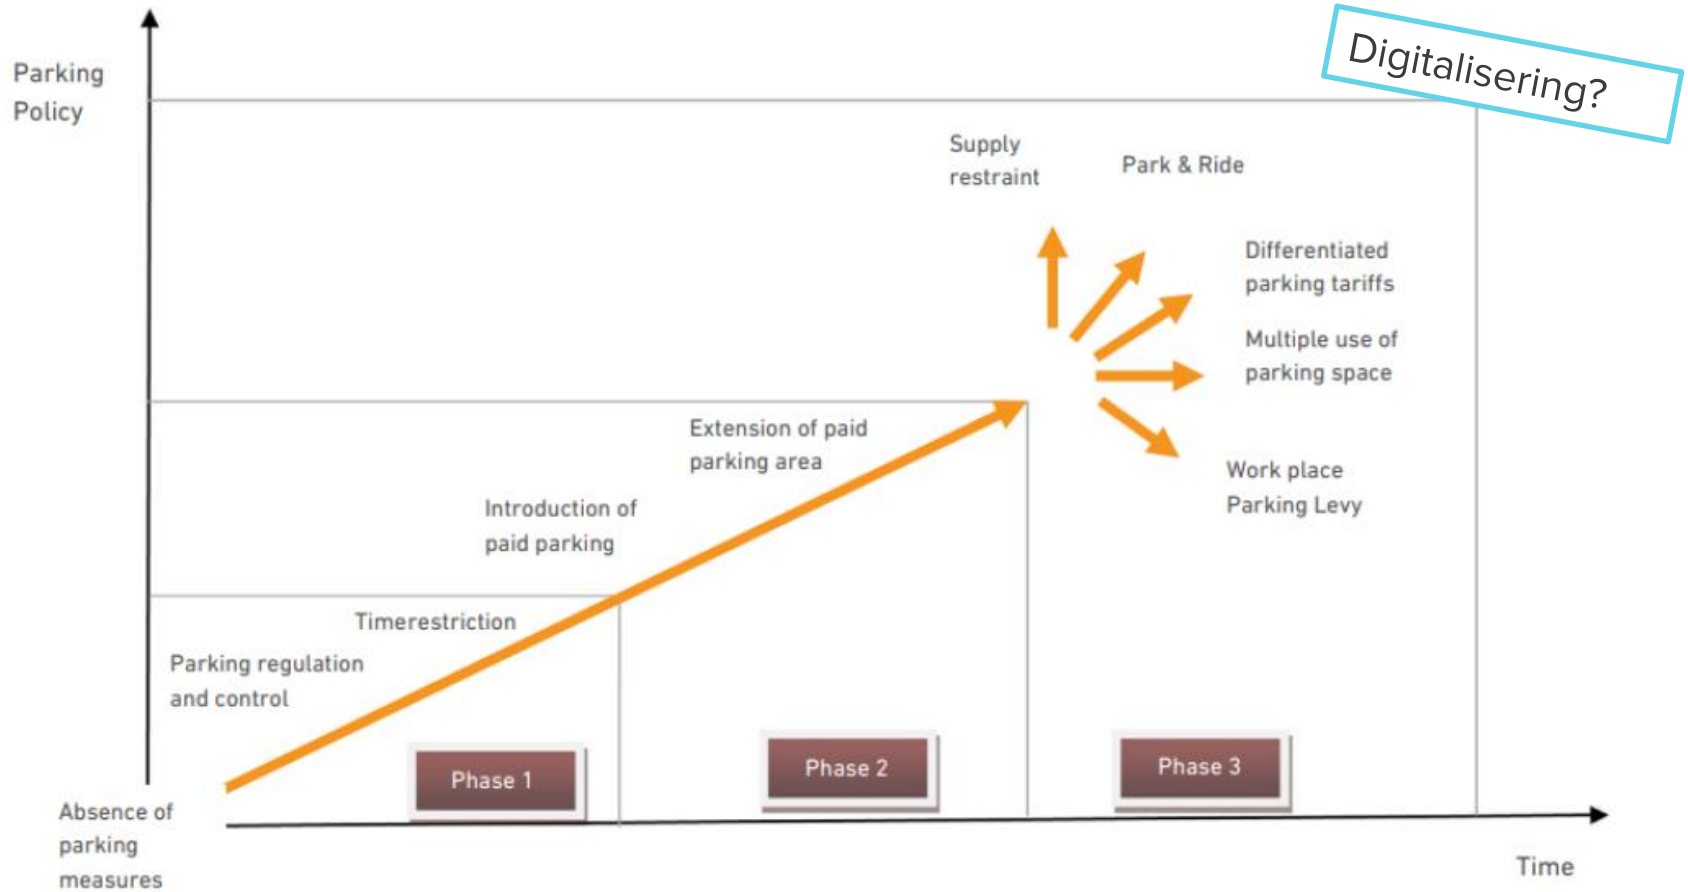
Parking Policy

Digitalisering?

Supply restraint

Park & Ride

Differentiated parking tariffs

Multiple use of parking space

Work place Parking Levy

Extension of paid parking area

Introduction of paid parking

Timerestriction

Parking regulation and control

Phase 1

Phase 2

Phase 3

Absence of parking measures

Time